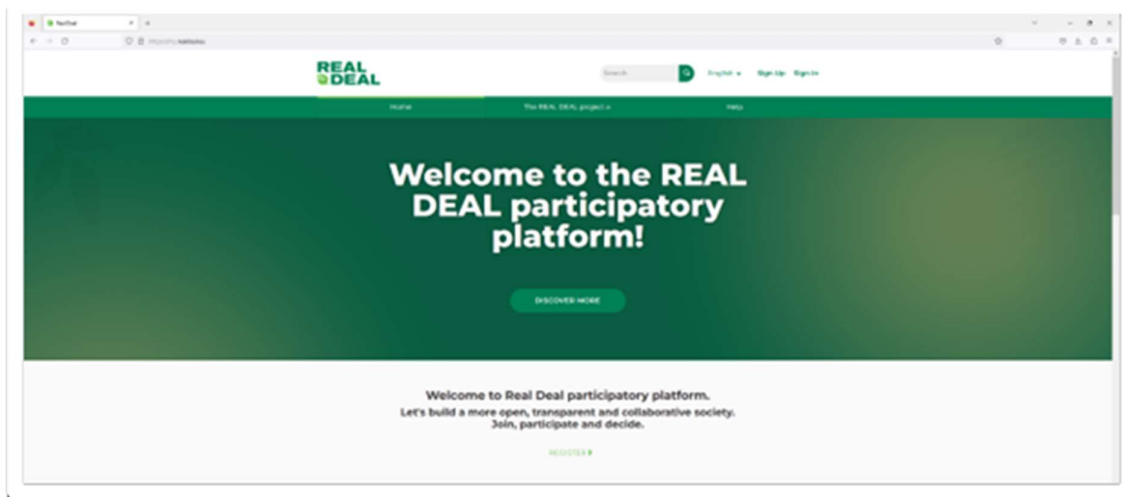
RealDeal

REAL DEAL

Search

English

Sign Up

Sign In

Home

The REAL DEAL project

Help

Welcome to the REAL DEAL participatory platform!

DISCOVER MORE

Welcome to Real Deal participatory platform.

Let's build a more open, transparent and collaborative society. Join, participate and decide.

REGISTER